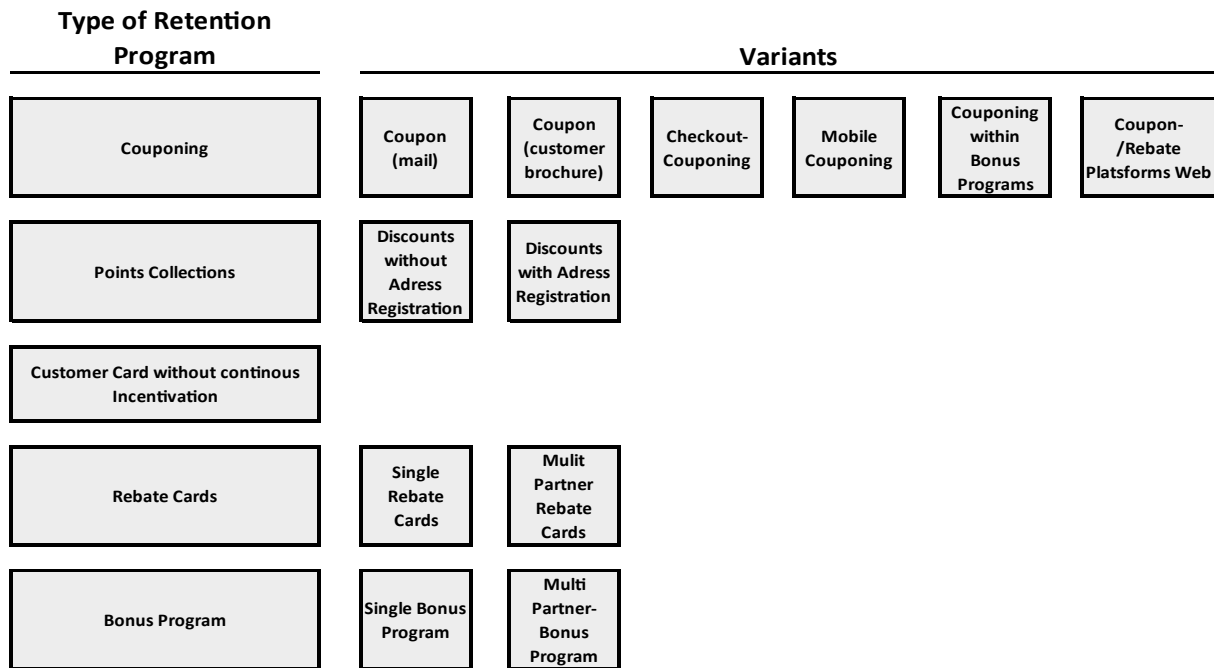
Type of Retention Program

Variants

Couponing

Coupon (mail)

Coupon (customer brochure)

Checkout-Couponing

Mobile Couponing

Couponing within Bonus Programs

Coupon-/Rebate Platsforms Web

Points Collections

Discounts without Adress Registration

Discounts with Adress Registration

Customer Card without continous Incentivation

Rebate Cards

Single Rebate Cards

Mulit Partner Rebate Cards

Bonus Program

Single Bonus Program

Multi Partner-Bonus Program